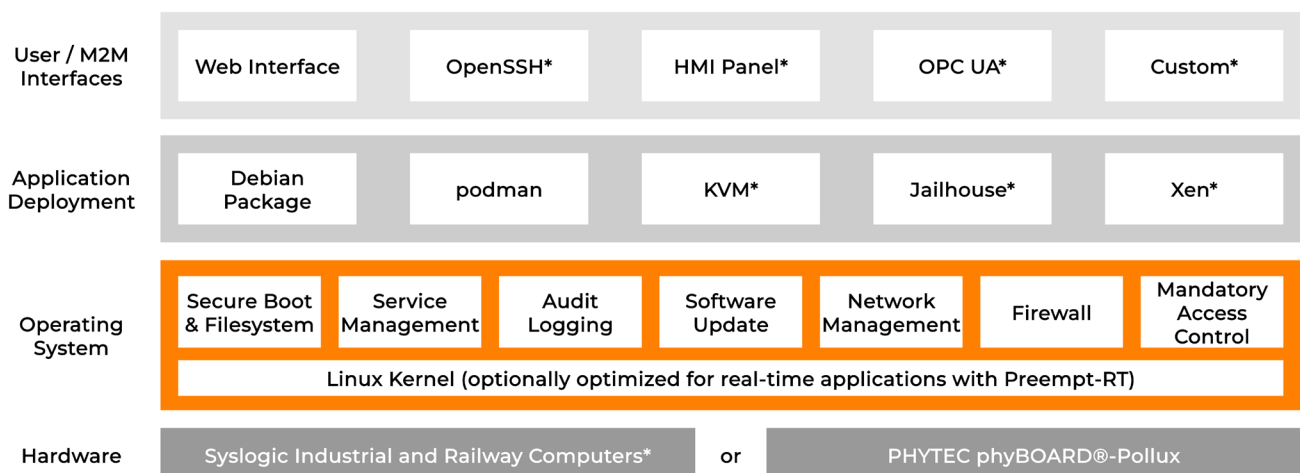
User / M2M Interfaces

Web Interface

OpenSSH*

HMI Panel*

OPC UA*

Custom*

Application Deployment

Debian Package

podman

KVM*

Jailhouse*

Xen*

Operating System

Secure Boot & Filesystem

Service Management

Audit Logging

Software Update

Network Management

Firewall

Mandatory Access Control

Linux Kernel (optionally optimized for real-time applications with Preempt-RT)

Hardware

Syslogic Industrial and Railway Computers*

or

PHYTEC phyBOARD®-Pollux